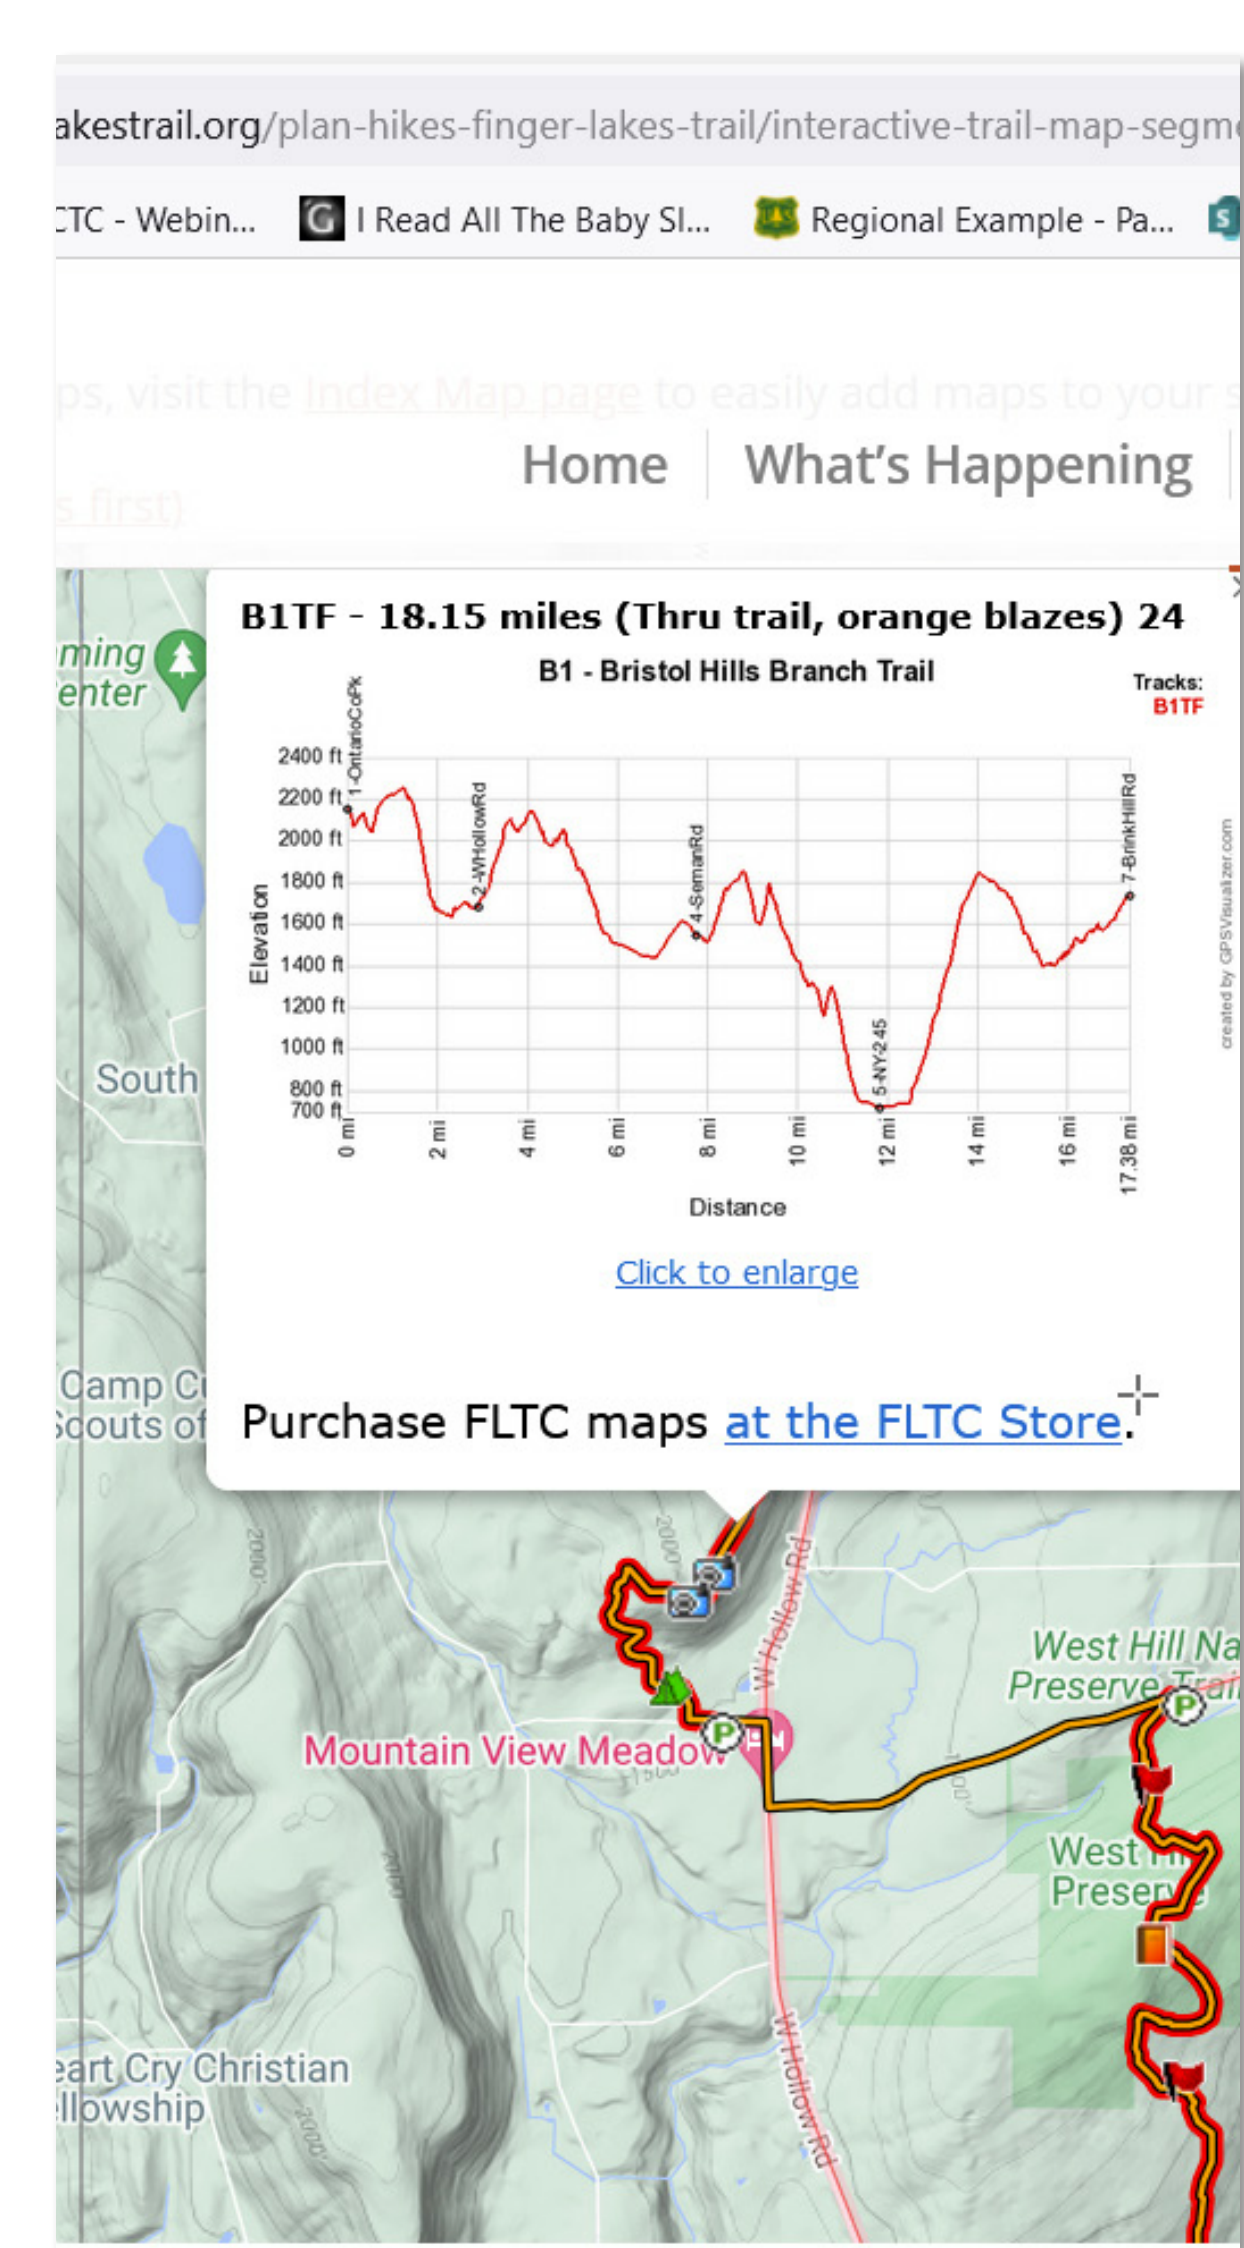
akestrail.org/plan-hikes-finger-lakes-trail/interactive-trail-map-segm

TC - Webin... I Read All The Baby Sl... Regional Example - Pa...

ps, visit the Index Map page to easily add maps to your s

Home What's Happening

s first)

B1TF - 18.15 miles (Thru trail, orange blazes) 24

B1 - Bristol Hills Branch Trail

Tracks:
B1TF

Elevation

2400 ft
2200 ft
2000 ft
1800 ft
1600 ft
1400 ft
1200 ft
1000 ft
800 ft
700 ft

1-OntarioCoPk
2-WHollowRd
4-SemanRd
5-NY-245
7-BrinkHillRd

0 mi
2 mi
4 mi
6 mi
8 mi
10 mi
12 mi
14 mi
16 mi
17.38 mi

Distance

created by GPSVisualizer.com

Click to enlarge

Purchase FLTC maps at the FLTC Store.

ming
enter

South

Camp C
Scouts of

2000'

W Hollow Rd

West Hill Na
Preserve Trai

Mountain View Meadow

West Hi
Preser

eart Cry Christian
llowship

2000'

W Hollow Rd